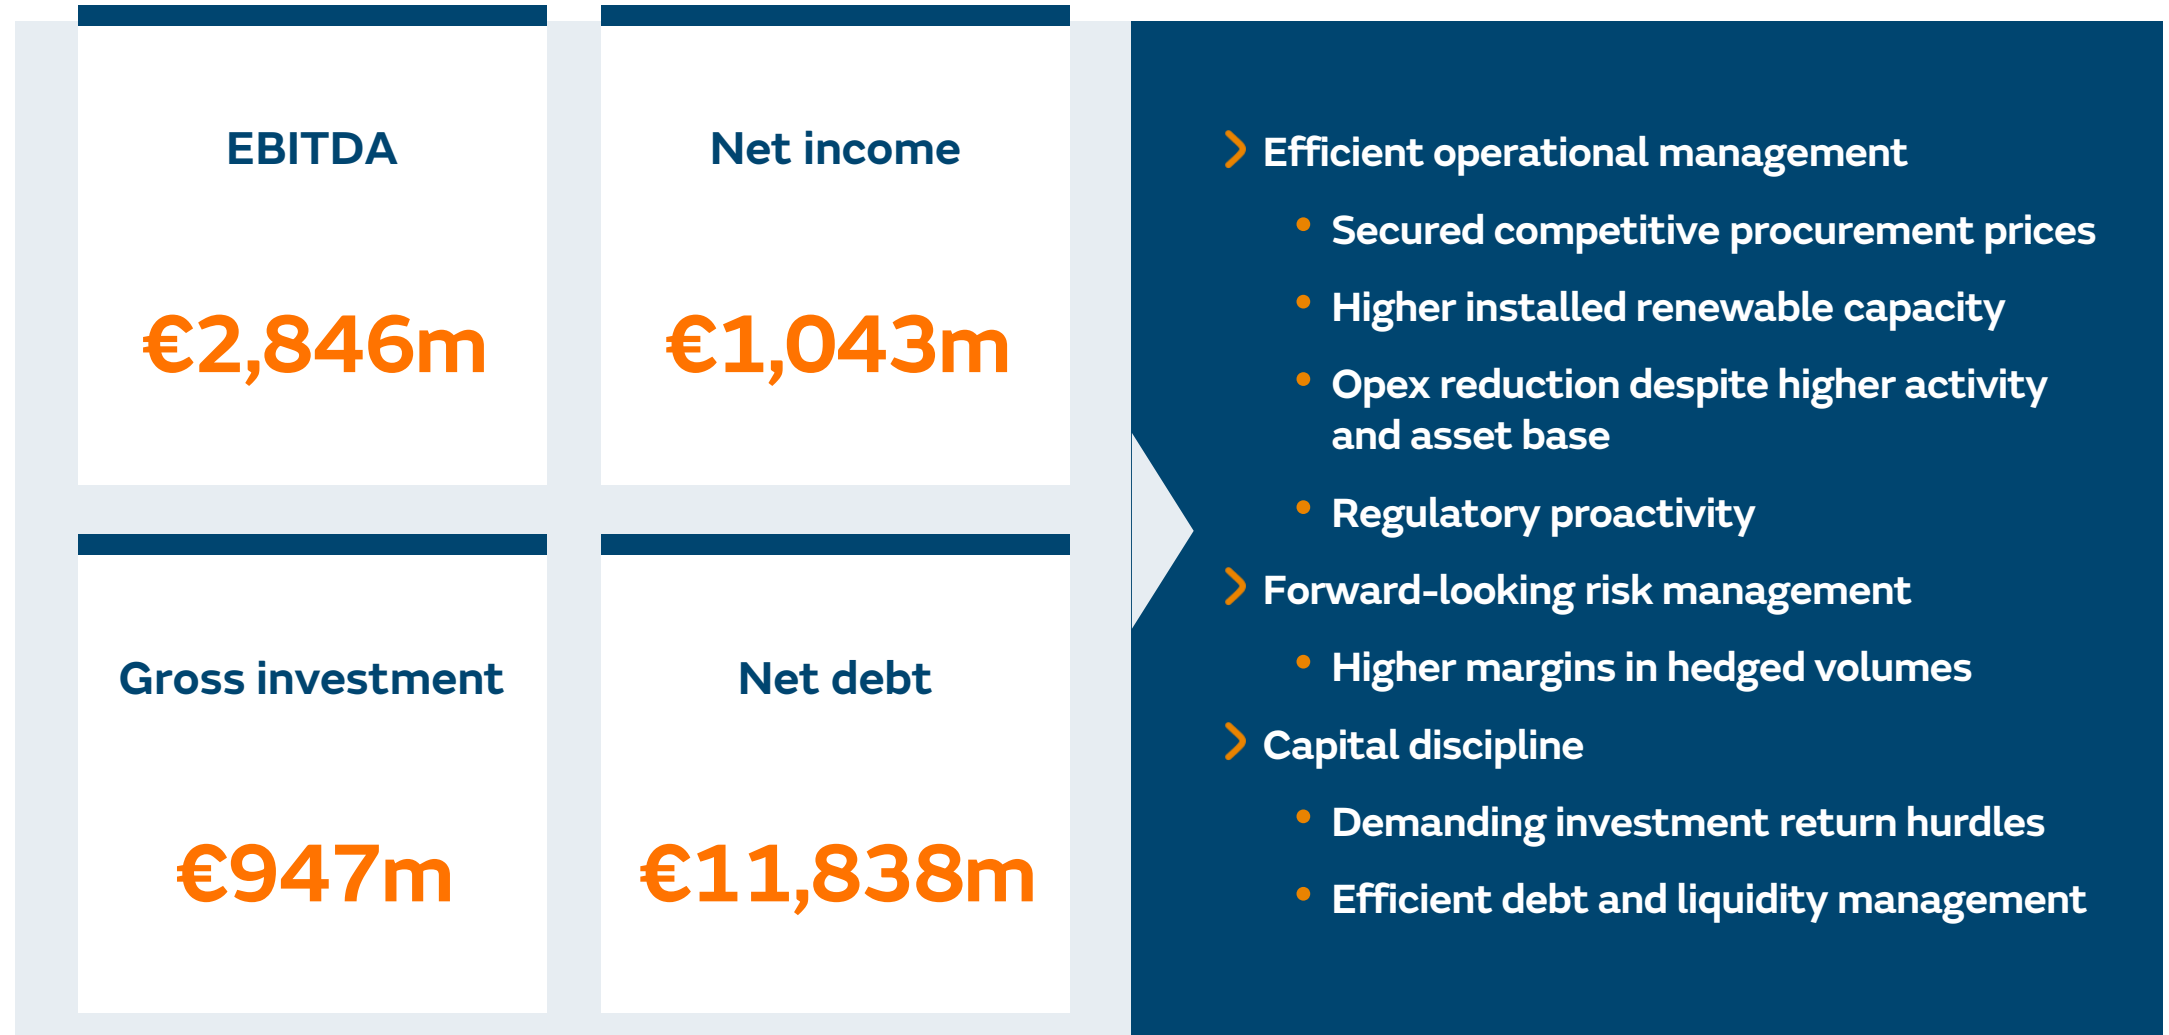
EBITDA

€2,846m

Net income

€1,043m

Gross investment

€947m

Net debt

€11,838m

› Efficient operational management

• Secured competitive procurement prices

• Higher installed renewable capacity

• Opex reduction despite higher activity and asset base

• Regulatory proactivity

› Forward-looking risk management

• Higher margins in hedged volumes

› Capital discipline

• Demanding investment return hurdles

• Efficient debt and liquidity management